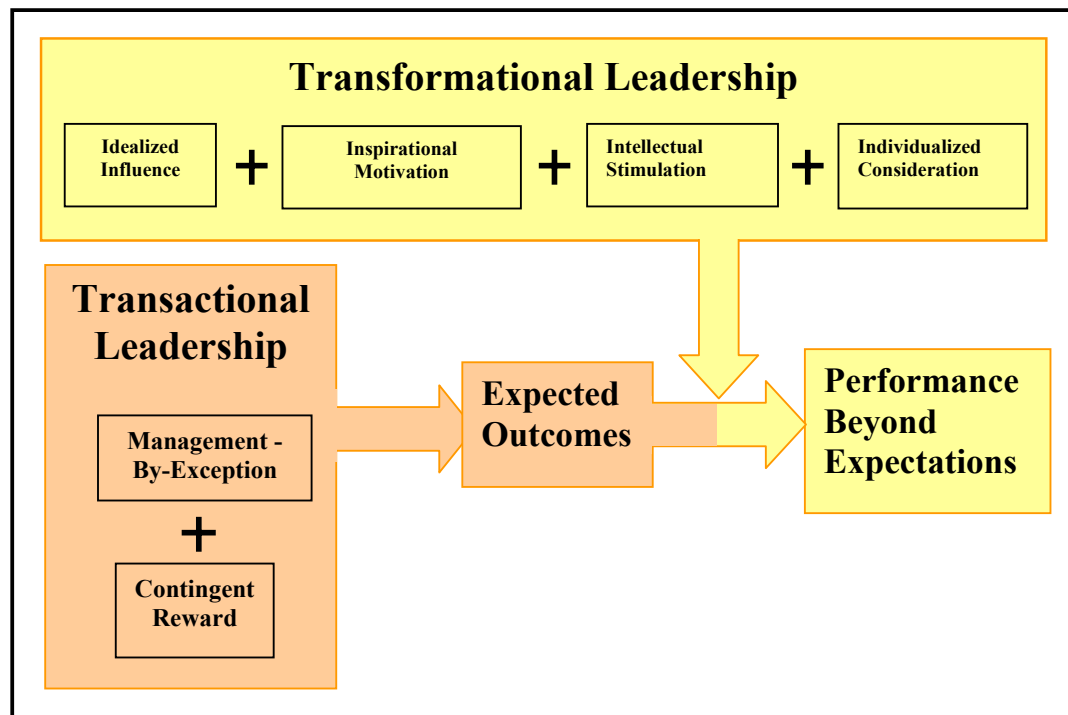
Transformational Leadership

Idealized Influence + Inspirational Motivation + Intellectual Stimulation + Individualized Consideration

Transactional Leadership

Management - By-Exception

+

Contingent Reward

Expected Outcomes

Performance Beyond Expectations